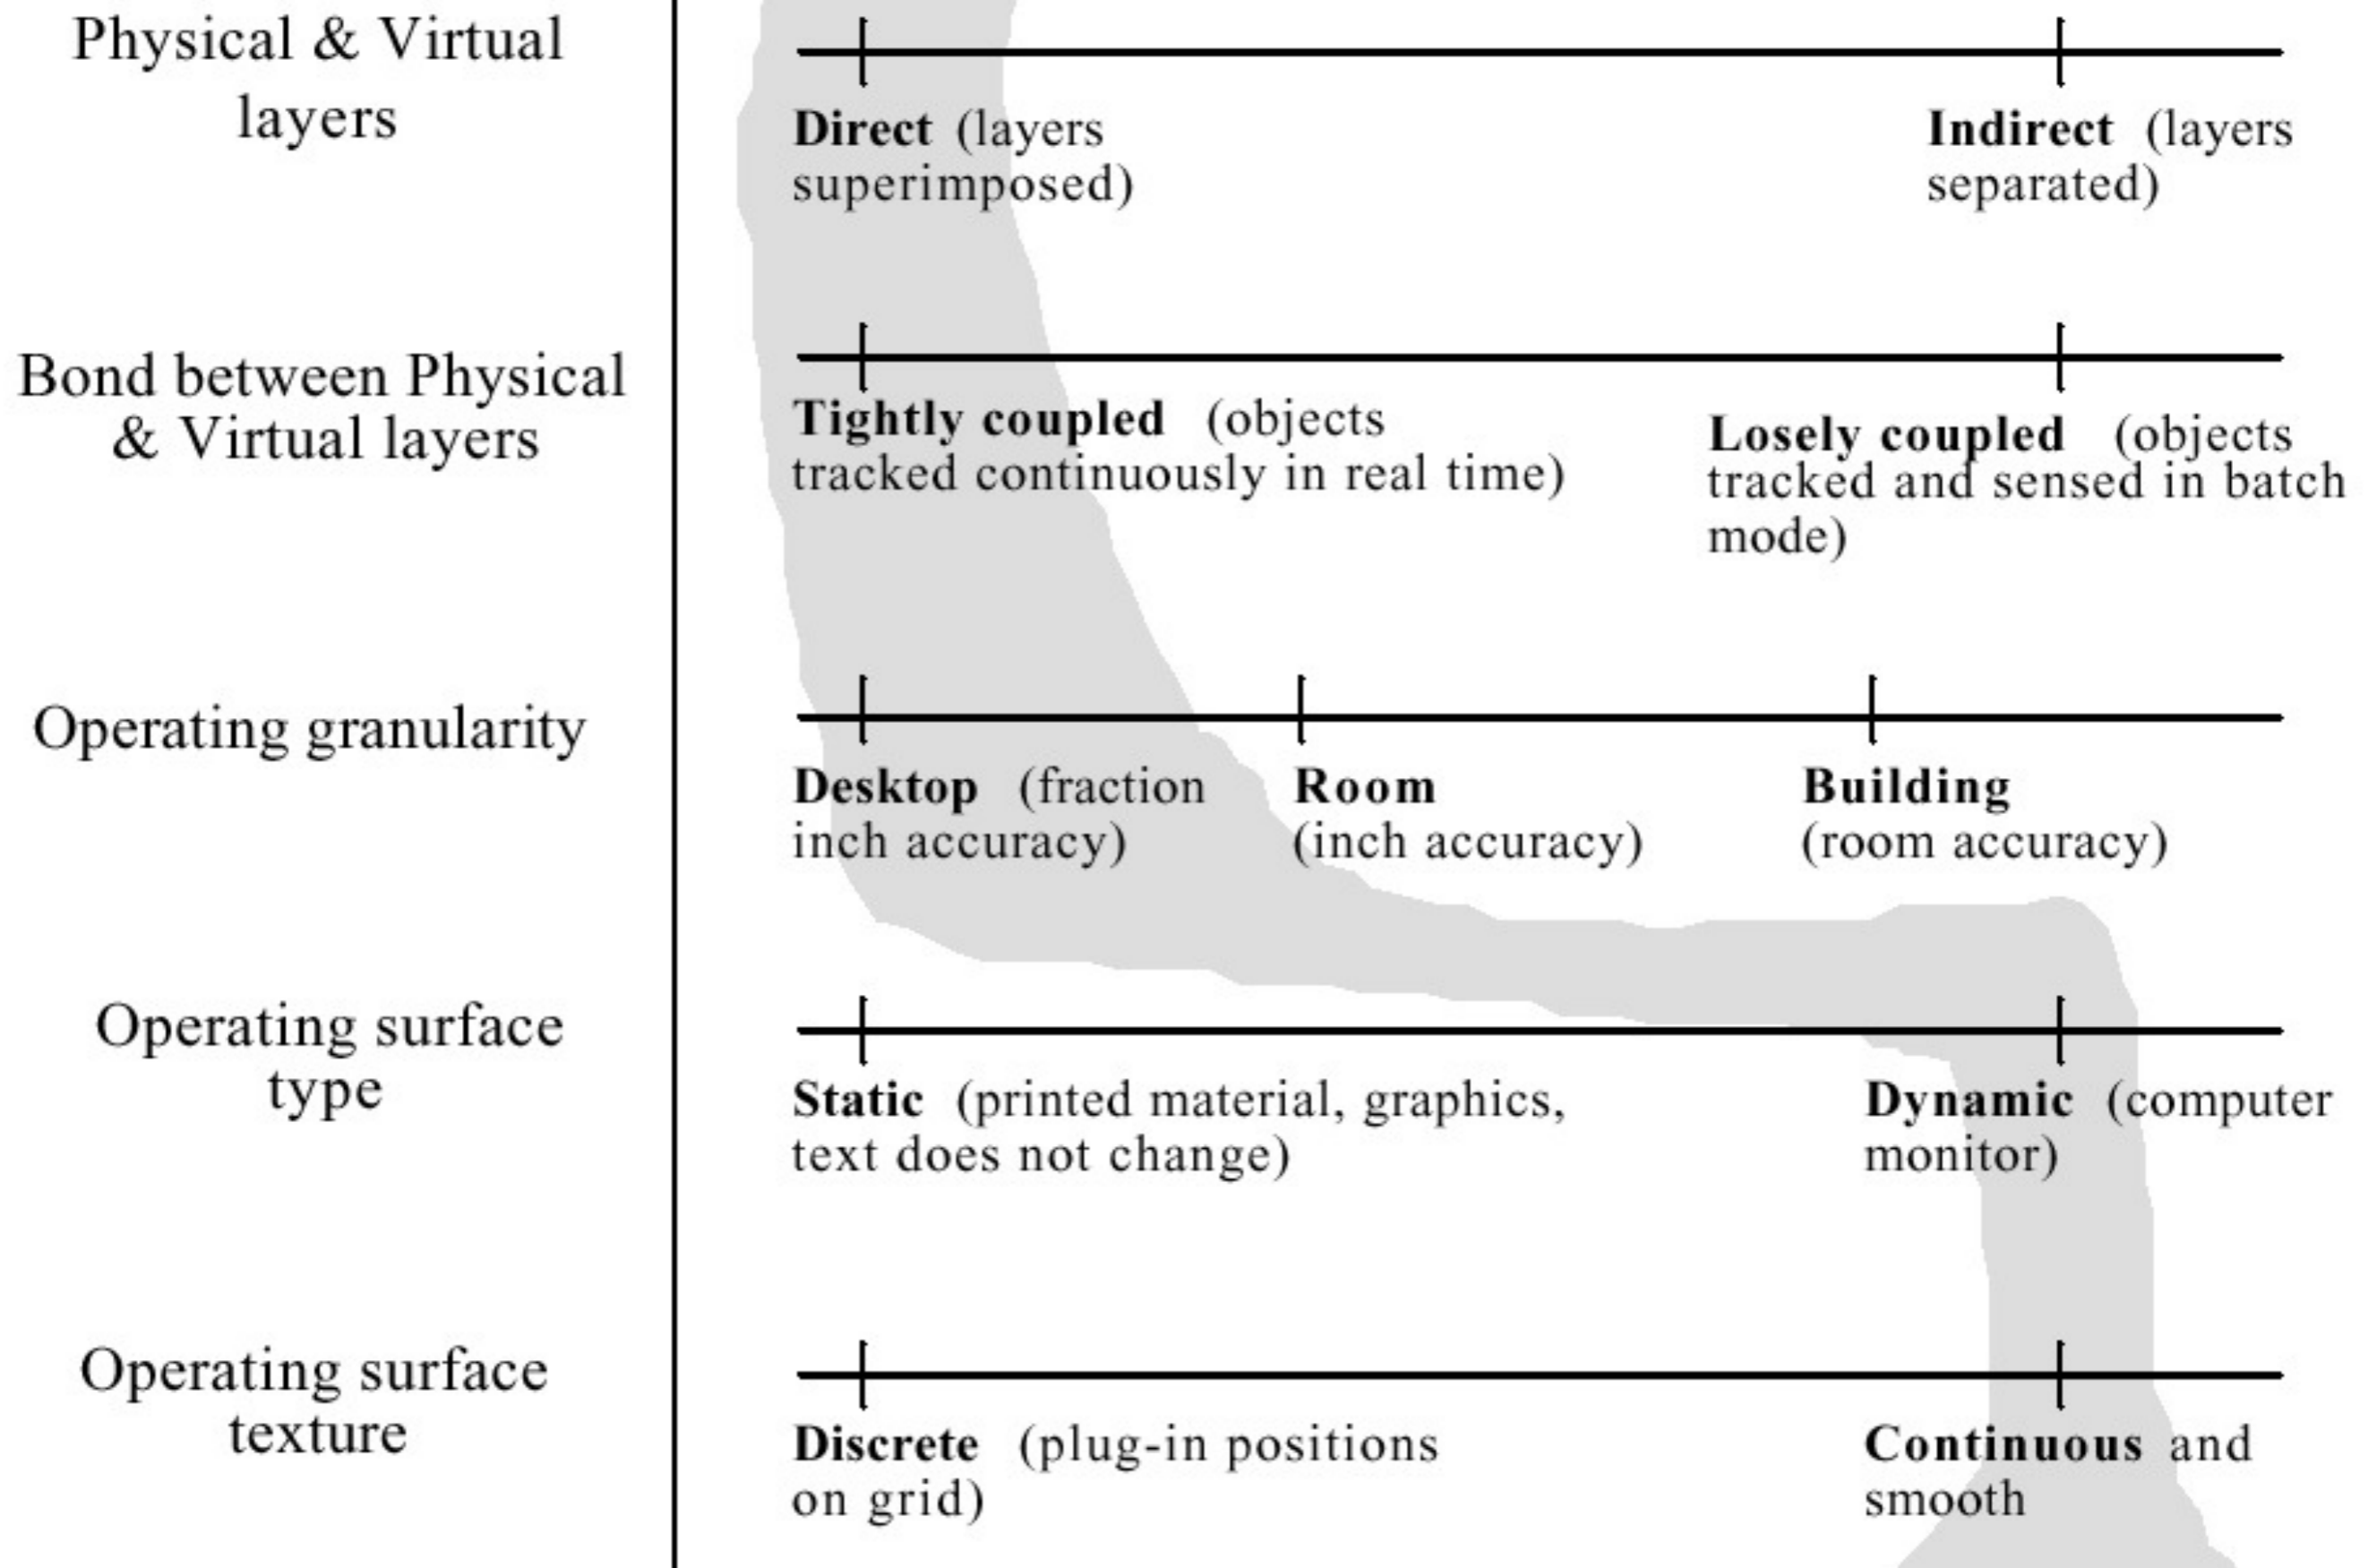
Physical & Virtual layers

Direct (layers superimposed)

Indirect (layers separated)

Bond between Physical & Virtual layers

Tightly coupled (objects tracked continuously in real time)

Losely coupled (objects tracked and sensed in batch mode)

Operating granularity

Desktop (fraction inch accuracy)

Room (inch accuracy)

Building (room accuracy)

Operating surface type

Static (printed material, graphics, text does not change)

Dynamic (computer monitor)

Operating surface texture

Discrete (plug-in positions on grid)

Continuous and smooth